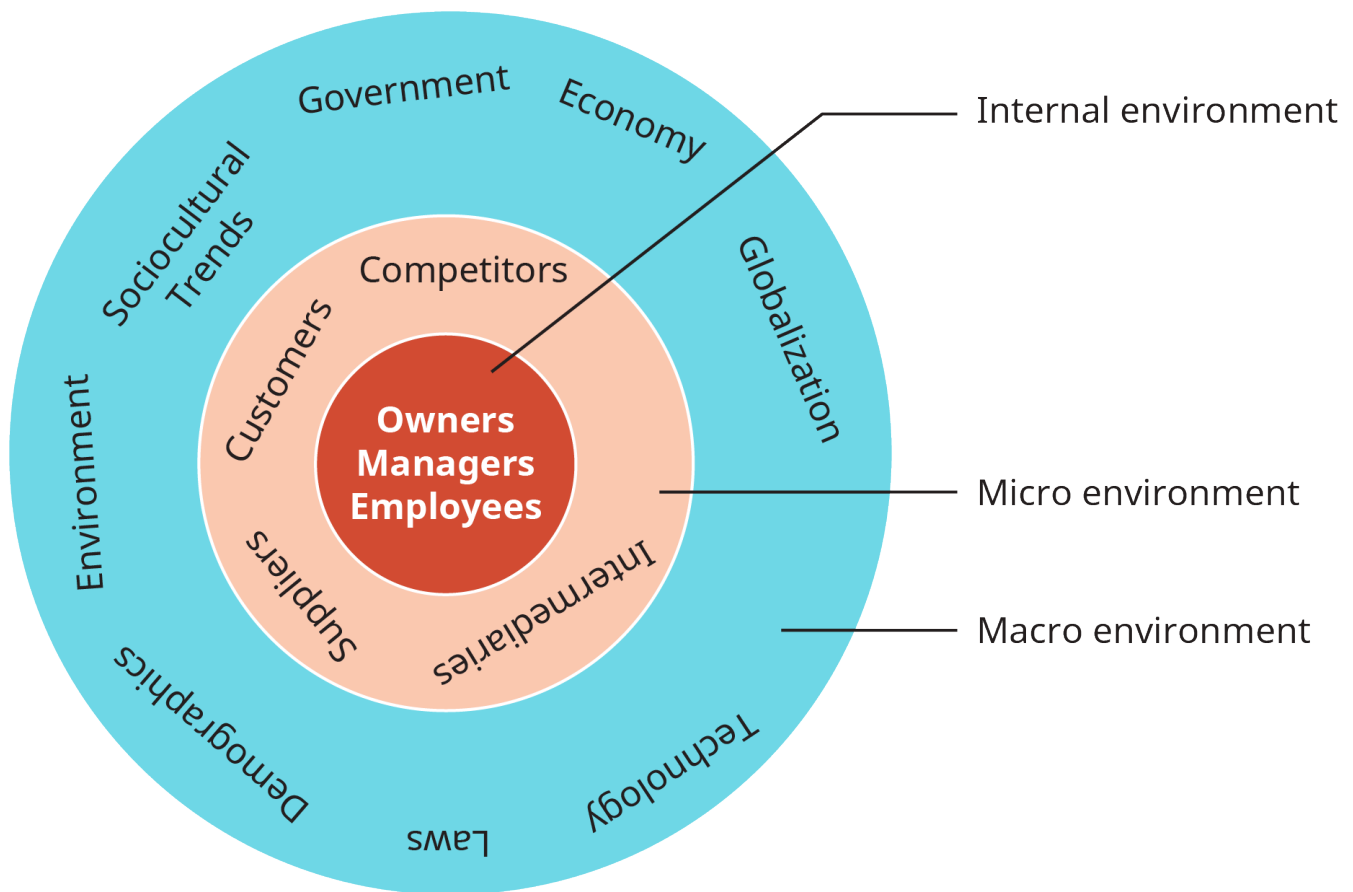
Government
Economy
Sociocultural Trends
Globalization
Environment
Demographics
Laws
Technology

Competitors
Customers
Suppliers
Intermediaries

Owners
Managers
Employees

Internal environment
Micro environment
Macro environment